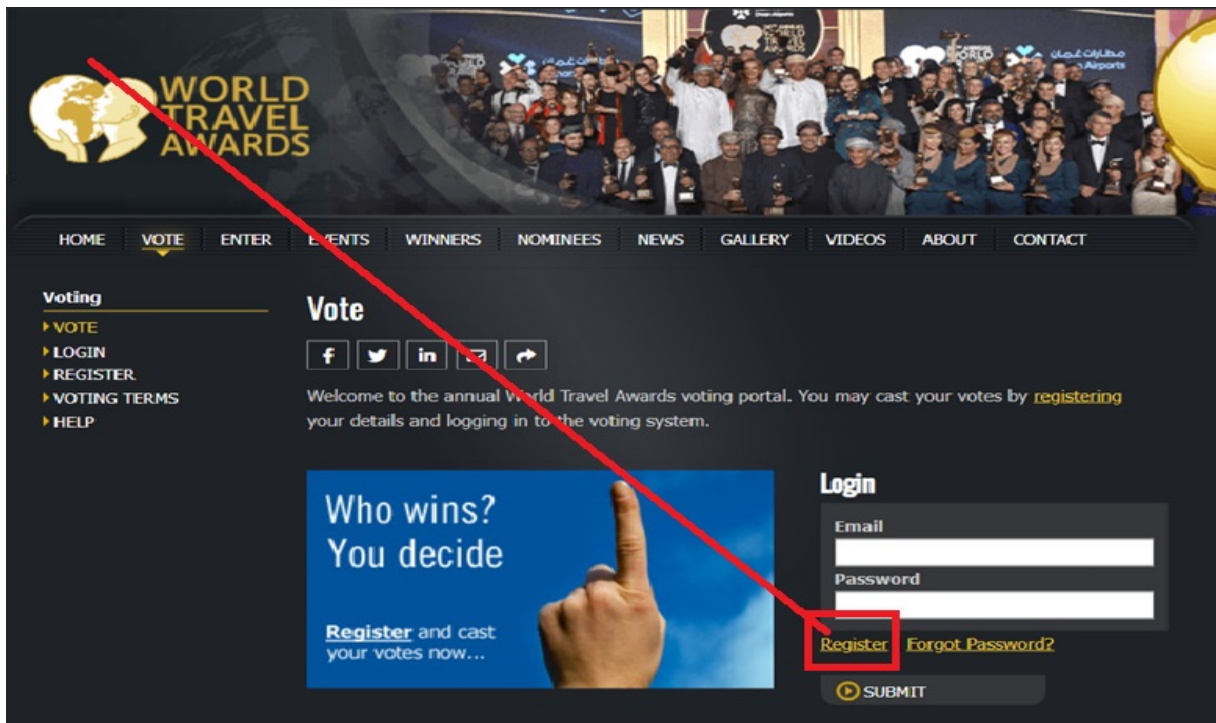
WORLD TRAVEL AWARDS

HOME VOTE ENTER EVENTS WINNERS NOMINEES NEWS GALLERY VIDEOS ABOUT CONTACT

Voting
VOTE
LOGIN
REGISTER
VOTING TERMS
HELP

Vote

Welcome to the annual World Travel Awards voting portal. You may cast your votes by registering your details and logging in to the voting system.

Who wins? You decide

Register and cast your votes now...

Login
Email
Password
Register Forgot Password?
SUBMIT